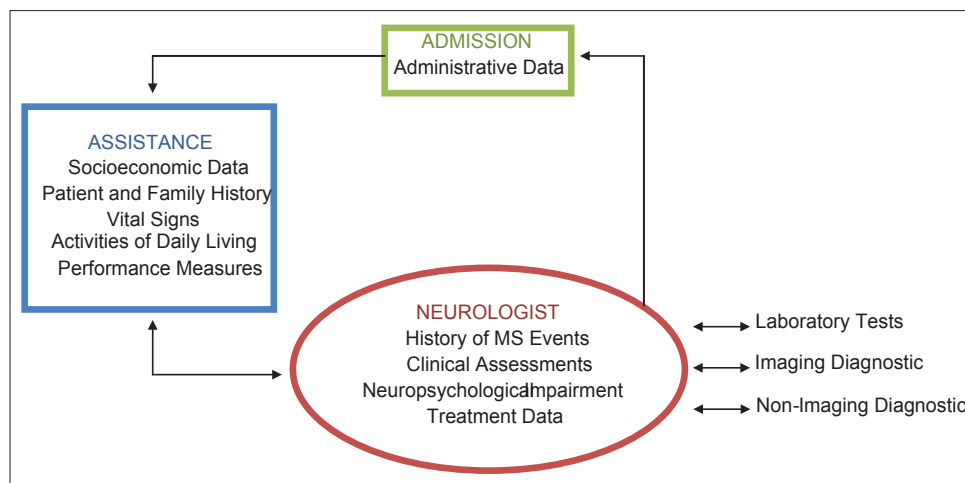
ADMISSION
Administrative Data

ASSISTANCE
Socioeconomic Data
Patient and Family History
Vital Signs
Activities of Daily Living
Performance Measures

NEUROLOGIST
History of MS Events
Clinical Assessments
Neuropsychological Impairment
Treatment Data

Laboratory Tests
Imaging Diagnostic
Non-Imaging Diagnostic